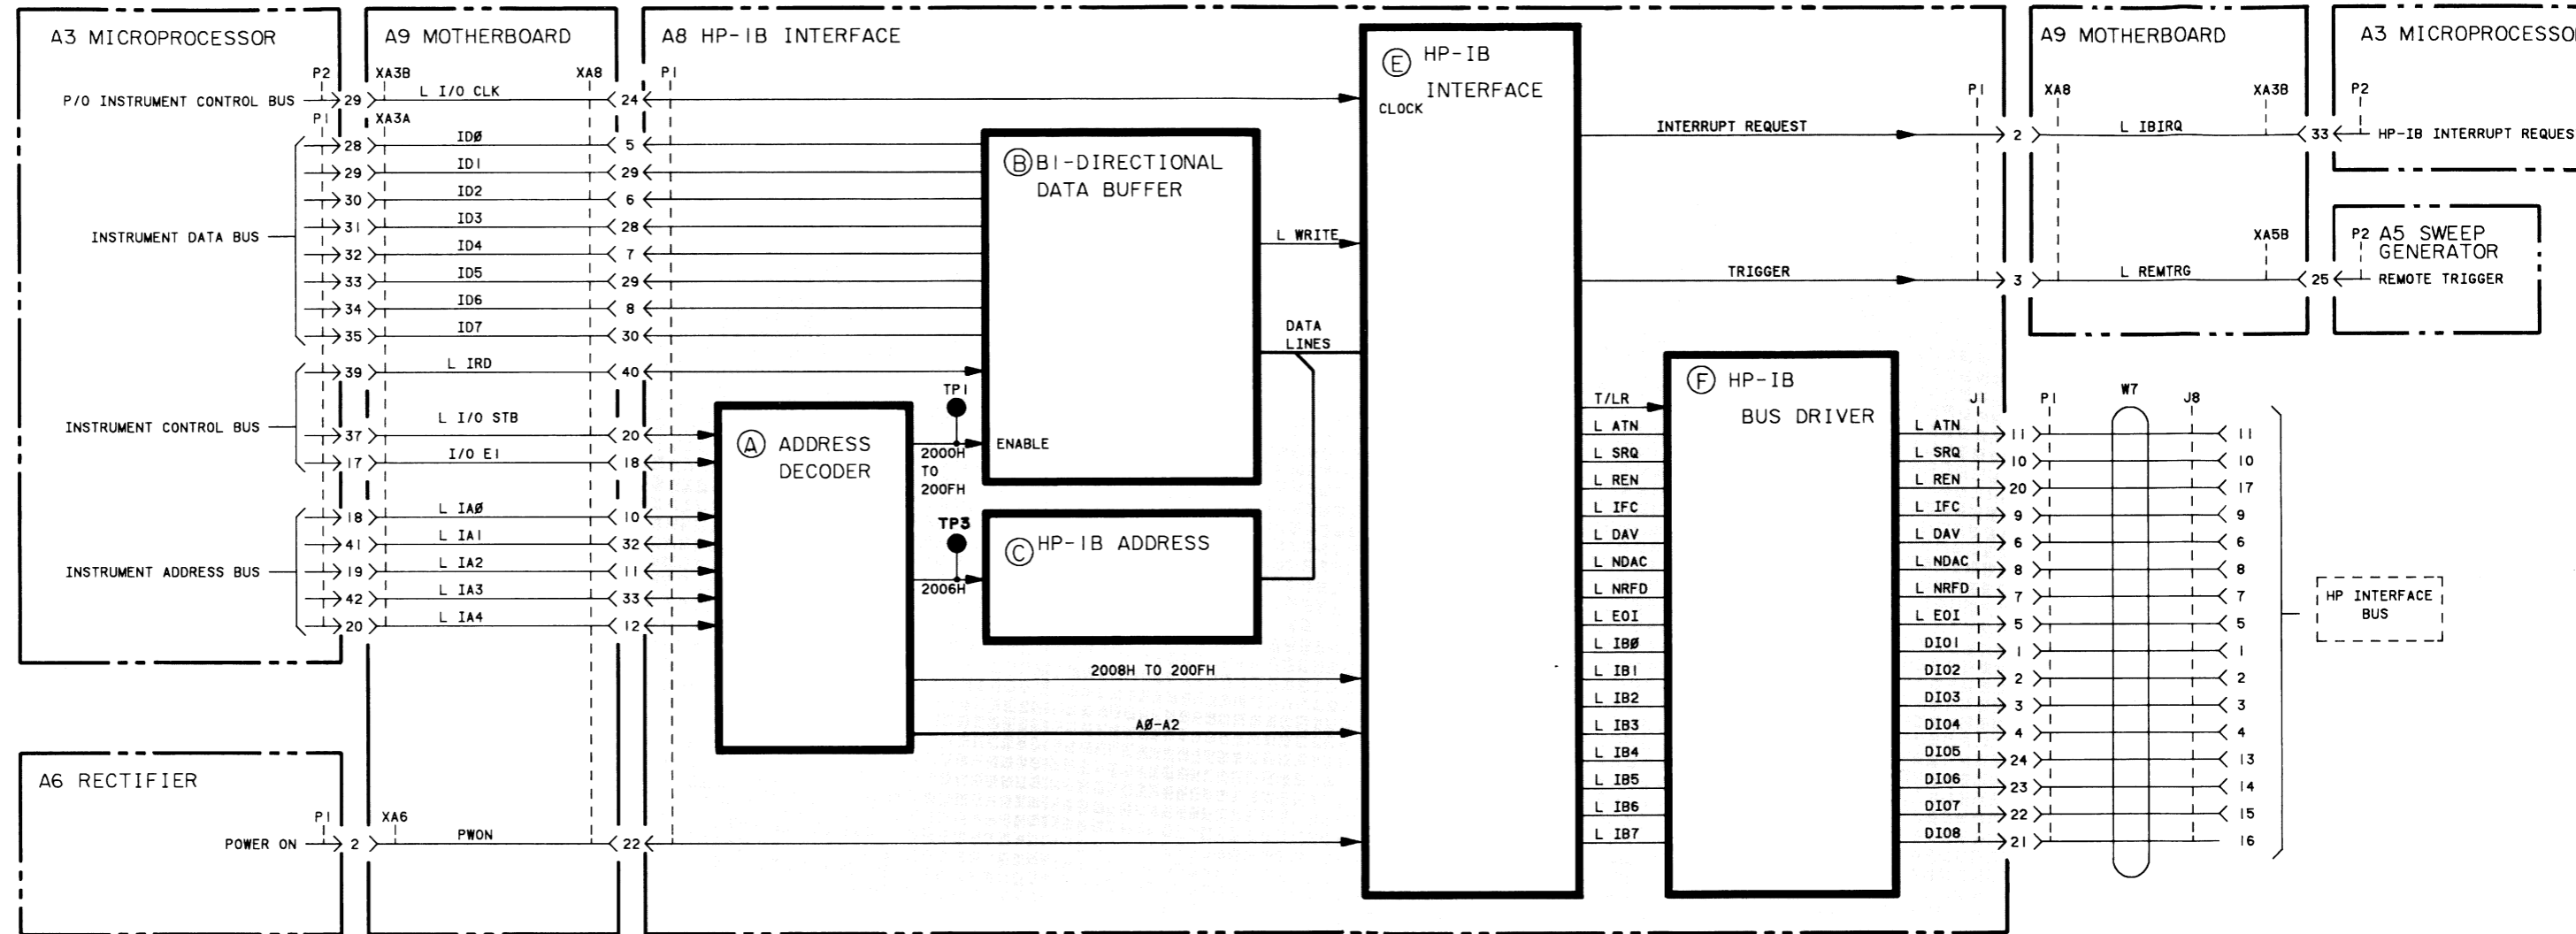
A3 MICROPROCESSOR

P2
P/O INSTRUMENT CONTROL BUS 29
P1
28
29
30
31
INSTRUMENT DATA BUS
32
33
34
35
39
INSTRUMENT CONTROL BUS
37
17
18
41
INSTRUMENT ADDRESS BUS
19
42
20

A9 MOTHERBOARD

XA3B XA8
L I/O CLK 24
XA3A
IDØ 5
ID1 29
ID2 6
ID3 28
ID4 7
ID5 29
ID6 8
ID7 30
L IRD 40
L I/O STB 20
I/O EI 18
L IAØ 10
L IA1 32
L IA2 11
L IA3 33
L IA4 12

A8 HP-IB INTERFACE

P1

Ⓐ ADDRESS DECODER

Ⓑ BI-DIRECTIONAL DATA BUFFER

ENABLE

TP1

2000H TO 200FH

TP3

2006H

Ⓒ HP-IB ADDRESS

L WRITE

DATA LINES

2008H TO 200FH

AØ-A2

Ⓔ HP-IB INTERFACE

CLOCK

INTERRUPT REQUEST

TRIGGER

T/LR
L ATN
L SRQ
L REN
L IFC
L DAV
L NDAC
L NRFD
L EOI
L IBØ
L IB1
L IB2
L IB3
L IB4
L IB5
L IB6
L IB7

Ⓕ HP-IB BUS DRIVER

L ATN
L SRQ
L REN
L IFC
L DAV
L NDAC
L NRFD
L EOI
DIO1
DIO2
DIO3
DIO4
DIO5
DIO6
DIO7
DIO8

J1 P1 W7 J8

11 11
10 10
20 17
9 9
6 6
8 8
7 7
5 5
1 1
2 2
3 3
4 4
24 13
23 14
22 15
21 16

HP INTERFACE BUS

P1
2
3

A9 MOTHERBOARD

XA8 XA3B
L IBIRQ 33
XA5B
L REMTRG 25

A3 MICROPROCESSOR
P2
HP-IB INTERRUPT REQUES

P2 A5 SWEEP GENERATOR
REMOTE TRIGGER

A6 RECTIFIER

P1 XA6
POWER ON 2
PWON 22